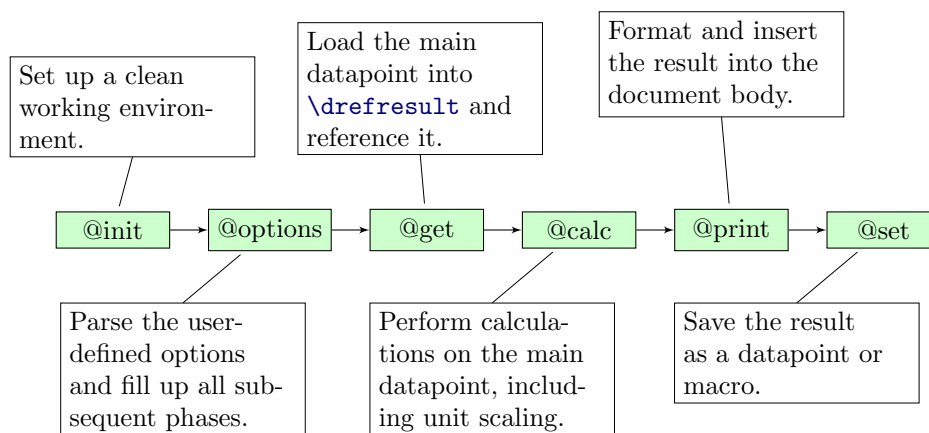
Set up a clean working environment.

Load the main datapoint into \drefresult and reference it.

Format and insert the result into the document body.

@init

@options

@get

@calc

@print

@set

Parse the user-defined options and fill up all subsequent phases.

Perform calculations on the main datapoint, including unit scaling.

Save the result as a datapoint or macro.